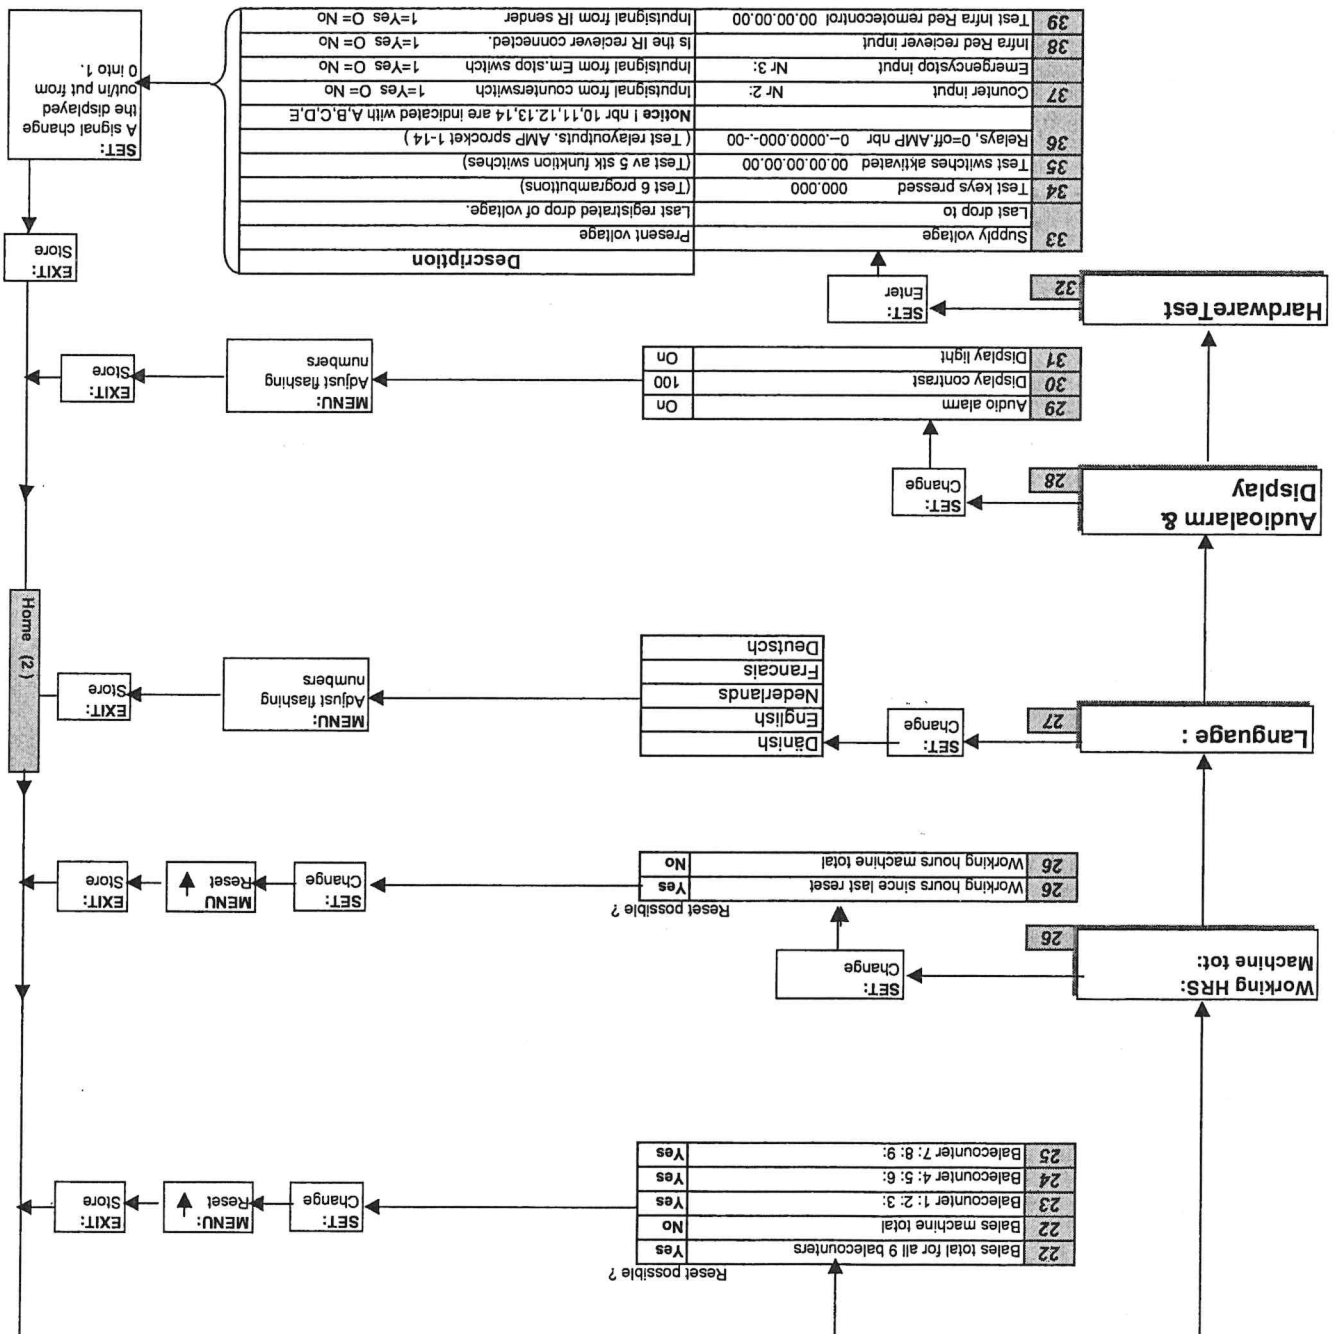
HardwareTest

32

SET:
Enter

| | | | Description |
|---|---|---|---|
| 33 | Supply voltage | | Present voltage |
| | Last drop to | | Last registrated drop of voltage. |
| 34 | Test keys pressed | 000.000 | (Test 6 programbuttons) |
| 35 | Test switches aktivated | 00.00.00.00.00 | (Test av 5 stk funktion switches) |
| 36 | Relays, 0=off.AMP nbr | 0--.0000.000-.-00 | ( Test relayoutputs. AMP sprocket 1-14 ) |
| | | | Notice ! nbr 10,11,12,13,14 are indicated with A,B,C,D,E |
| 37 | Counter input | Nr 2: | Inputsignal from counterswitch 1=Yes O= No |
| | Emergencystop input | Nr 3: | Inputsignal from Em.stop switch 1=Yes O= No |
| 38 | Infra Red reciever input | | Is the IR reciever connected. 1=Yes O= No |
| 39 | Test Infra Red remotecontrol | 00.00.00.00 | Inputsignal from IR sender 1=Yes O= No |

EXIT:
Store

SET:
A signal change the displayed out/in put from 0 into 1.

Audioalarm & Display

28

SET:
Change

| | | |
|---|---|---|
| 29 | Audio alarm | On |
| 30 | Display contrast | 100 |
| 31 | Display light | On |

MENU:
Adjust flashing numbers

EXIT:
Store

Language :

27

SET:
Change

Dänish
English
Nederlands
Francais
Deutsch

MENU:
Adjust flashing numbers

EXIT:
Store

Home (2.)

Working HRS:
Machine tot:

26

SET:
Change

Reset possible ?

| | | |
|---|---|---|
| 26 | Working hours since last reset | Yes |
| 26 | Working hours machine total | No |

SET:
Change

MENU
Reset

EXIT:
Store

Reset possible ?

| | | |
|---|---|---|
| 22 | Bales total for all 9 balecounters | Yes |
| 22 | Bales machine total | No |
| 23 | Balecounter 1: 2: 3: | Yes |
| 24 | Balecounter 4: 5: 6: | Yes |
| 25 | Balecounter 7: 8: 9: | Yes |

SET:
Change

MENU:
Reset

EXIT:
Store